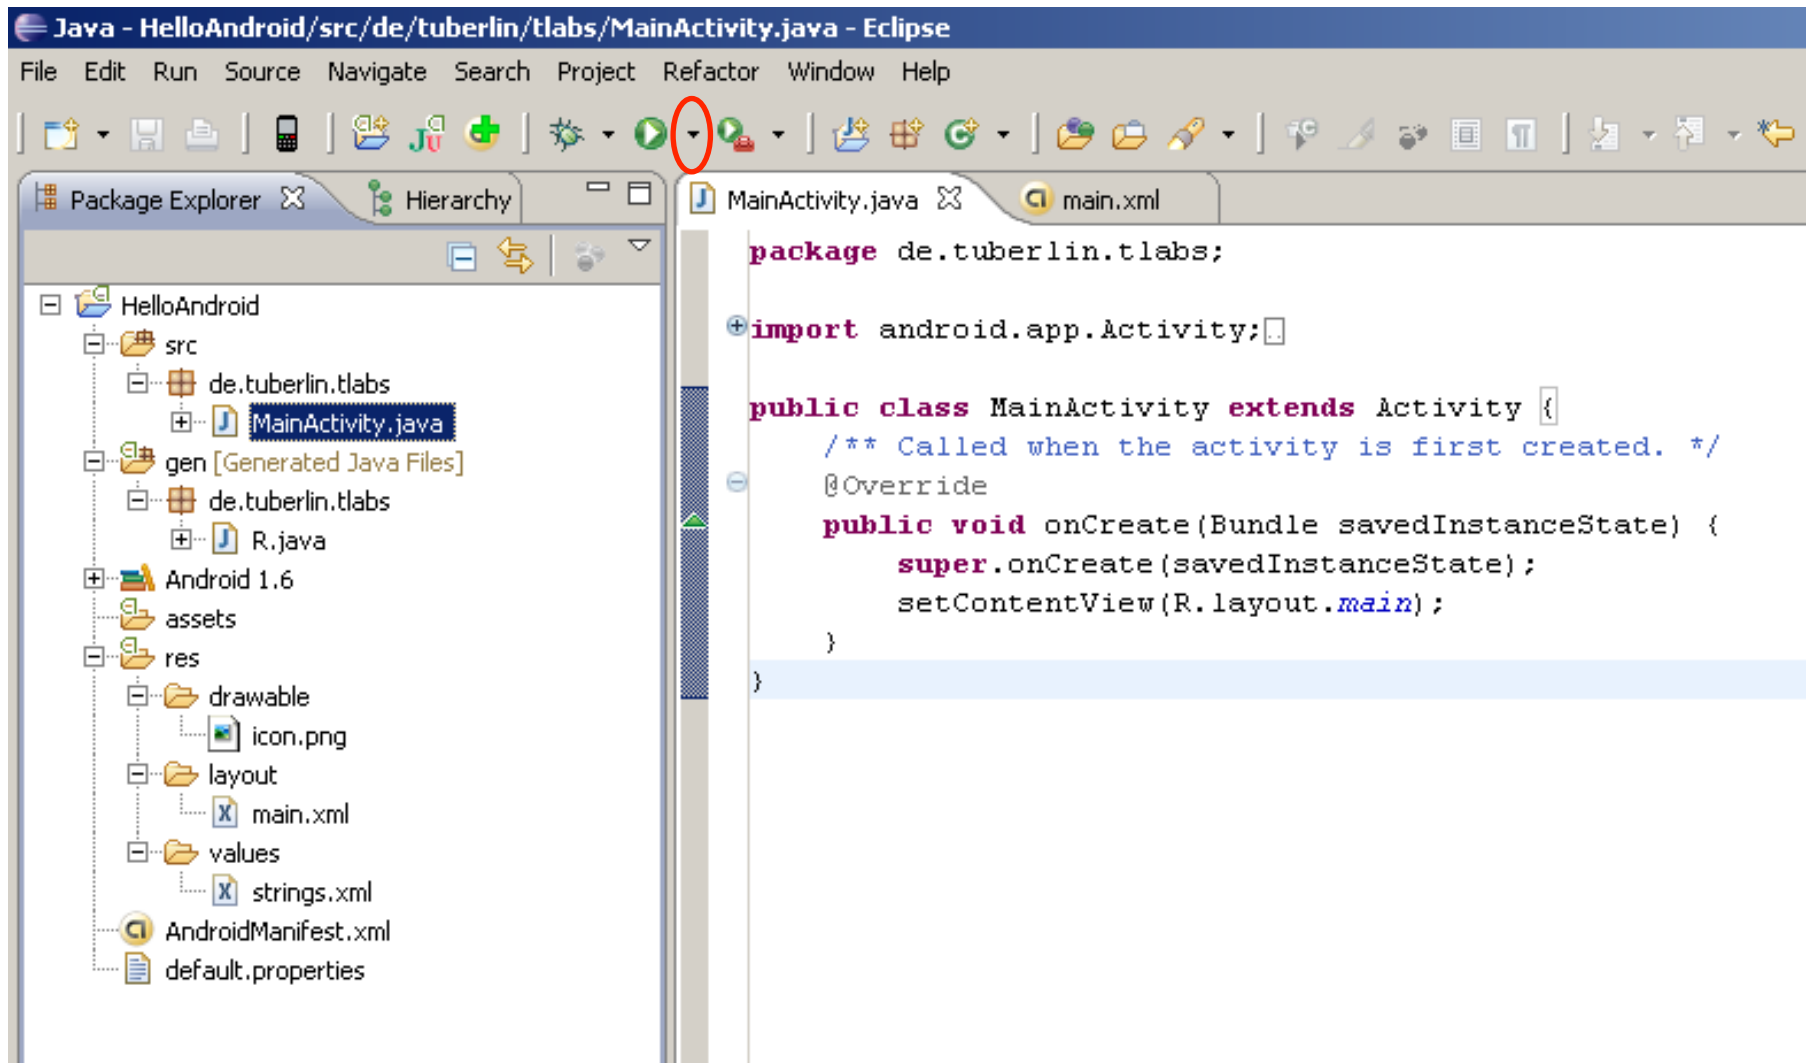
Java - HelloAndroid/src/de/tuberlin/tlabs/MainActivity.java - Eclipse

File Edit Run Source Navigate Search Project Refactor Window Help

Package Explorer Hierarchy

HelloAndroid
src
de.tuberlin.tlabs
MainActivity.java
gen [Generated Java Files]
de.tuberlin.tlabs
R.java
Android 1.6
assets
res
drawable
icon.png
layout
main.xml
values
strings.xml
AndroidManifest.xml
default.properties

MainActivity.java main.xml

package de.tuberlin.tlabs;

import android.app.Activity;

public class MainActivity extends Activity {
/** Called when the activity is first created. */
@Override
public void onCreate(Bundle savedInstanceState) {
super.onCreate(savedInstanceState);
setContentView(R.layout.main);
}
}